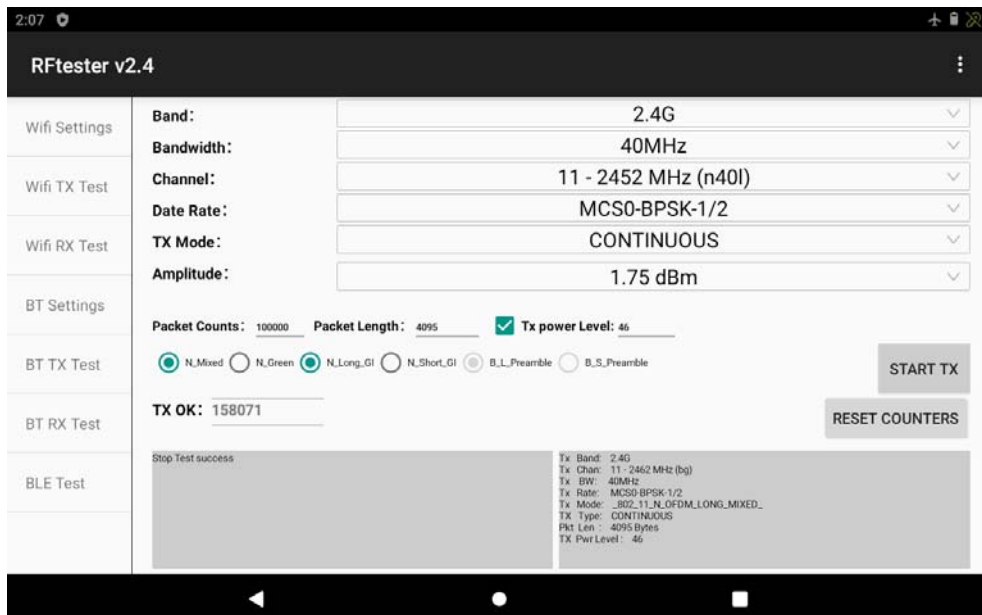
2:07

RFtester v2.4

Wifi Settings

Wifi TX Test

Wifi RX Test

BT Settings

BT TX Test

BT RX Test

BLE Test

Band: 2.4G

Bandwidth: 40MHz

Channel: 11 - 2452 MHz (n40l)

Date Rate: MCS0-BPSK-1/2

TX Mode: CONTINUOUS

Amplitude: 1.75 dBm

Packet Counts: 100000 Packet Length: 4095 Tx power Level: 46

N_Mixed N_Green N_Long_GI N_Short_GI B_L_Preamble B_S_Preamble

START TX

TX OK: 158071

RESET COUNTERS

Stop Test success

Tx Band: 2.4G
Tx Chan: 11 - 2462 MHz (bg)
Tx BW: 40MHz
Tx Rate: MCS0-BPSK-1/2
Tx Mode: _802_11_N_OFDM_LONG_MIXED_
TX Type: CONTINUOUS
Pkt Len: 4095 Bytes
TX Pwr Level: 46